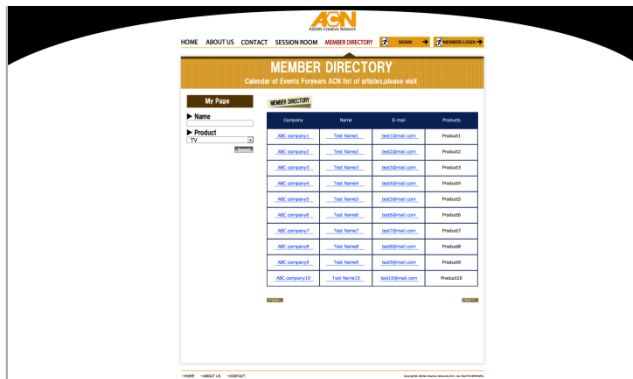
ACN
ASIAN Creative Network

HOME ABOUT US CONTACT SESSION ROOM MEMBER DIRECTORY SIGNIN MEMBER LOGIN

MEMBER DIRECTORY
Calendar of Events Foryears ACN list of articles.please visit.

My Page

▶ Name

▶ Product
TV

Search

MEMBER DIRECTORY

| Company | Name | E-mail | Products |
|---|---|---|---|
| ABC company1 | Test Name1 | test1@mail.com | Product1 |
| ABC company2 | Test Name2 | test2@mail.com | Product2 |
| ABC company3 | Test Name3 | test3@mail.com | Product3 |
| ABC company4 | Test Name4 | test4@mail.com | Product4 |
| ABC company5 | Test Name5 | test5@mail.com | Product5 |
| ABC company6 | Test Name6 | test6@mail.com | Product6 |
| ABC company7 | Test Name7 | test7@mail.com | Product7 |
| ABC company8 | Test Name8 | test8@mail.com | Product8 |
| ABC company9 | Test Name9 | test9@mail.com | Product9 |
| ABC company10 | Test Name10 | test10@mail.com | Product10 |

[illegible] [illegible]

HOME ABOUT US CONTACT

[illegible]